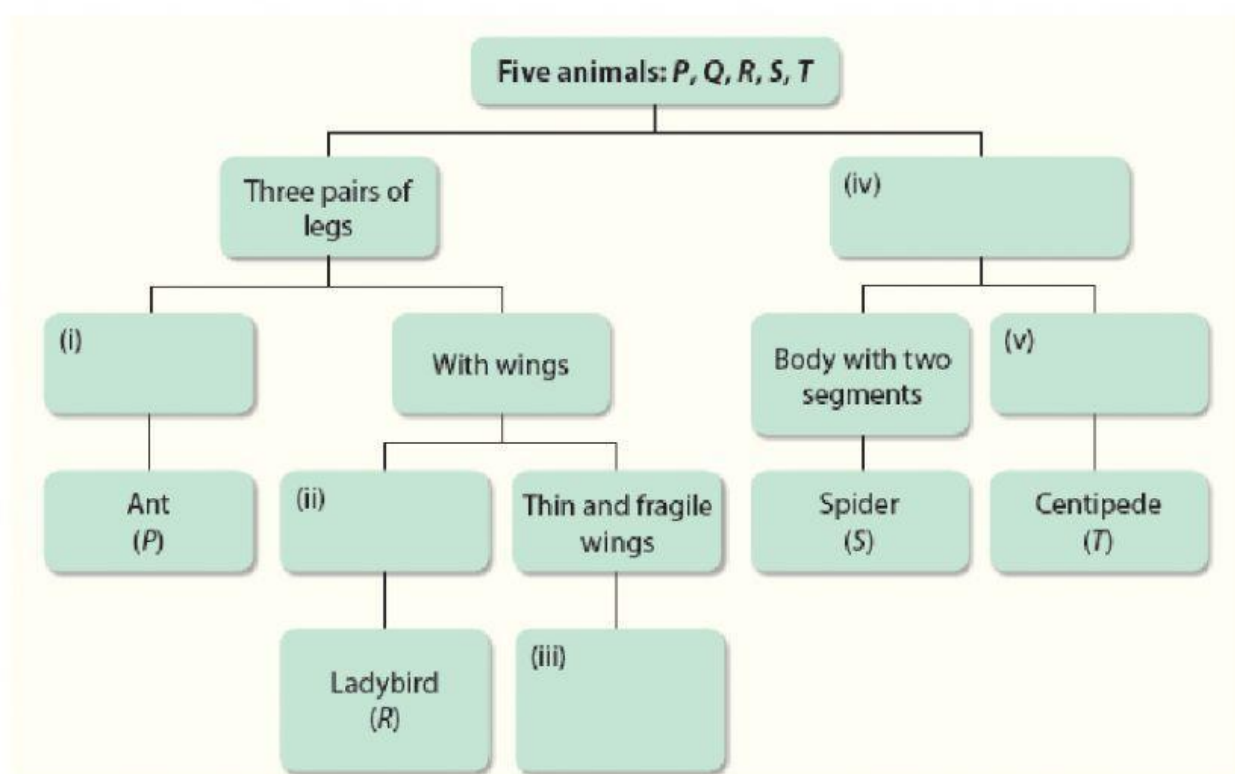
Five animals: *P*, *Q*, *R*, *S*, *T*

Three pairs of legs

(iv)

(i)

With wings

Body with two segments

(v)

Ant (*P*)

(ii)

Thin and fragile wings

Spider (*S*)

Centipede (*T*)

Ladybird (*R*)

(iii)